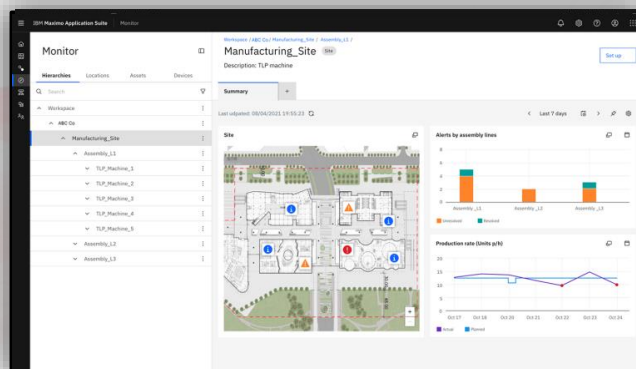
IBM Maximo Application Suite | Monitor

Monitor

Hierarchies Locations Assets Devices

Search

Workspace
ABC Co
Manufacturing_Site
Assembly_L1
TLP_Machine_1
TLP_Machine_2
TLP_Machine_3
TLP_Machine_4
TLP_Machine_5
Assembly_L2
Assembly_L3

Workspace / ABC Co / Manufacturing_Site / Assembly_L1 /

Manufacturing_Site Site

Description: TLP machine

Set up

Summary +

Last updated: 08/04/2021 19:55:23

Last 7 days

Site

Alerts by assembly lines

8
6
4
2
0
Assembly_L1 Assembly_L2 Assembly_L3

Unresolved Resolved

Production rate (Units p/h)

20
15
10
5
0
Oct 17 Oct 18 Oct 19 Oct 21 Oct 22 Oct 23 Oct 24

Actual Planned